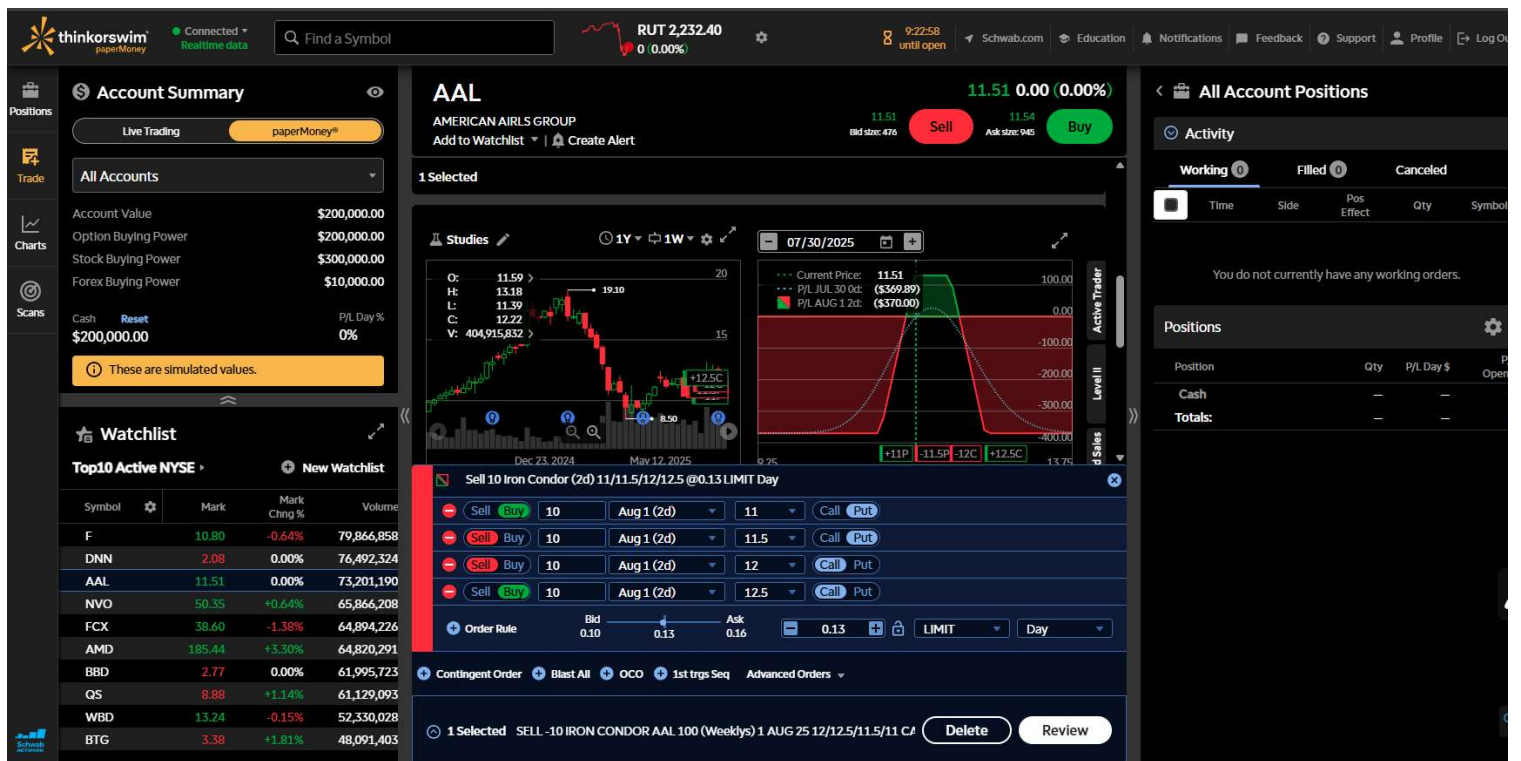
thinkorswim paperMoney
Connected Realtime data
Find a Symbol
RUT 2,232.40
0 (0.00%)
9:22:58 until open
Schwab.com Education Notifications Feedback Support Profile Log Ou

Positions
Trade
Charts
Scans

Account Summary
Live Trading paperMoney®
All Accounts
Account Value $200,000.00
Option Buying Power $200,000.00
Stock Buying Power $300,000.00
Forex Buying Power $10,000.00
Cash Reset
$200,000.00
P/L Day %
0%
These are simulated values.

Watchlist
Top10 Active NYSE
New Watchlist

| Symbol | Mark | Mark Chng % | Volume |
|---|---|---|---|
| F | 10.80 | -0.64% | 79,866,858 |
| DNN | 2.08 | 0.00% | 76,492,324 |
| AAL | 11.51 | 0.00% | 73,201,190 |
| NVO | 50.35 | +0.64% | 65,866,208 |
| FCX | 38.60 | -1.38% | 64,894,226 |
| AMD | 185.44 | +3.30% | 64,820,291 |
| BBD | 2.77 | 0.00% | 61,995,723 |
| QS | 8.88 | +1.14% | 61,129,093 |
| WBD | 13.24 | -0.15% | 52,330,028 |
| BTG | 3.38 | +1.81% | 48,091,403 |

AAL
AMERICAN AIRLS GROUP
Add to Watchlist | Create Alert
11.51 0.00 (0.00%)
11.51 Bid size: 476 Sell
11.54 Ask size: 945 Buy
1 Selected

Studies 1Y 1W
O: 11.59
H: 13.18
L: 11.39
C: 12.22
V: 404,915,832
19.10
8.50
20
15
+12.5C
Dec 23, 2024
May 12, 2025

07/30/2025
Current Price: 11.51
P/L JUL 30 0d: ($369.89)
P/L AUG 1 2d: ($370.00)
100.00
0.00
-100.00
-200.00
-300.00
-400.00
+11P -11.5P -12C +12.5C
9.25
13.75
Active Trader
Level II
Sales

Sell 10 Iron Condor (2d) 11/11.5/12/12.5 @0.13 LIMIT Day
Sell Buy 10 Aug 1 (2d) 11 Call Put
Sell Buy 10 Aug 1 (2d) 11.5 Call Put
Sell Buy 10 Aug 1 (2d) 12 Call Put
Sell Buy 10 Aug 1 (2d) 12.5 Call Put
Order Rule
Bid 0.10
0.13
Ask 0.16
0.13 LIMIT Day
Contingent Order Blast All OCO 1st trgs Seq Advanced Orders
1 Selected SELL -10 IRON CONDOR AAL 100 (Weeklys) 1 AUG 25 12/12.5/11.5/11 C/
Delete Review

All Account Positions
Activity
Working 0 Filled 0 Canceled
Time Side Pos Effect Qty Symbol
You do not currently have any working orders.
Positions
Position Qty P/L Day $ P/L Open
Cash – –
Totals: – –